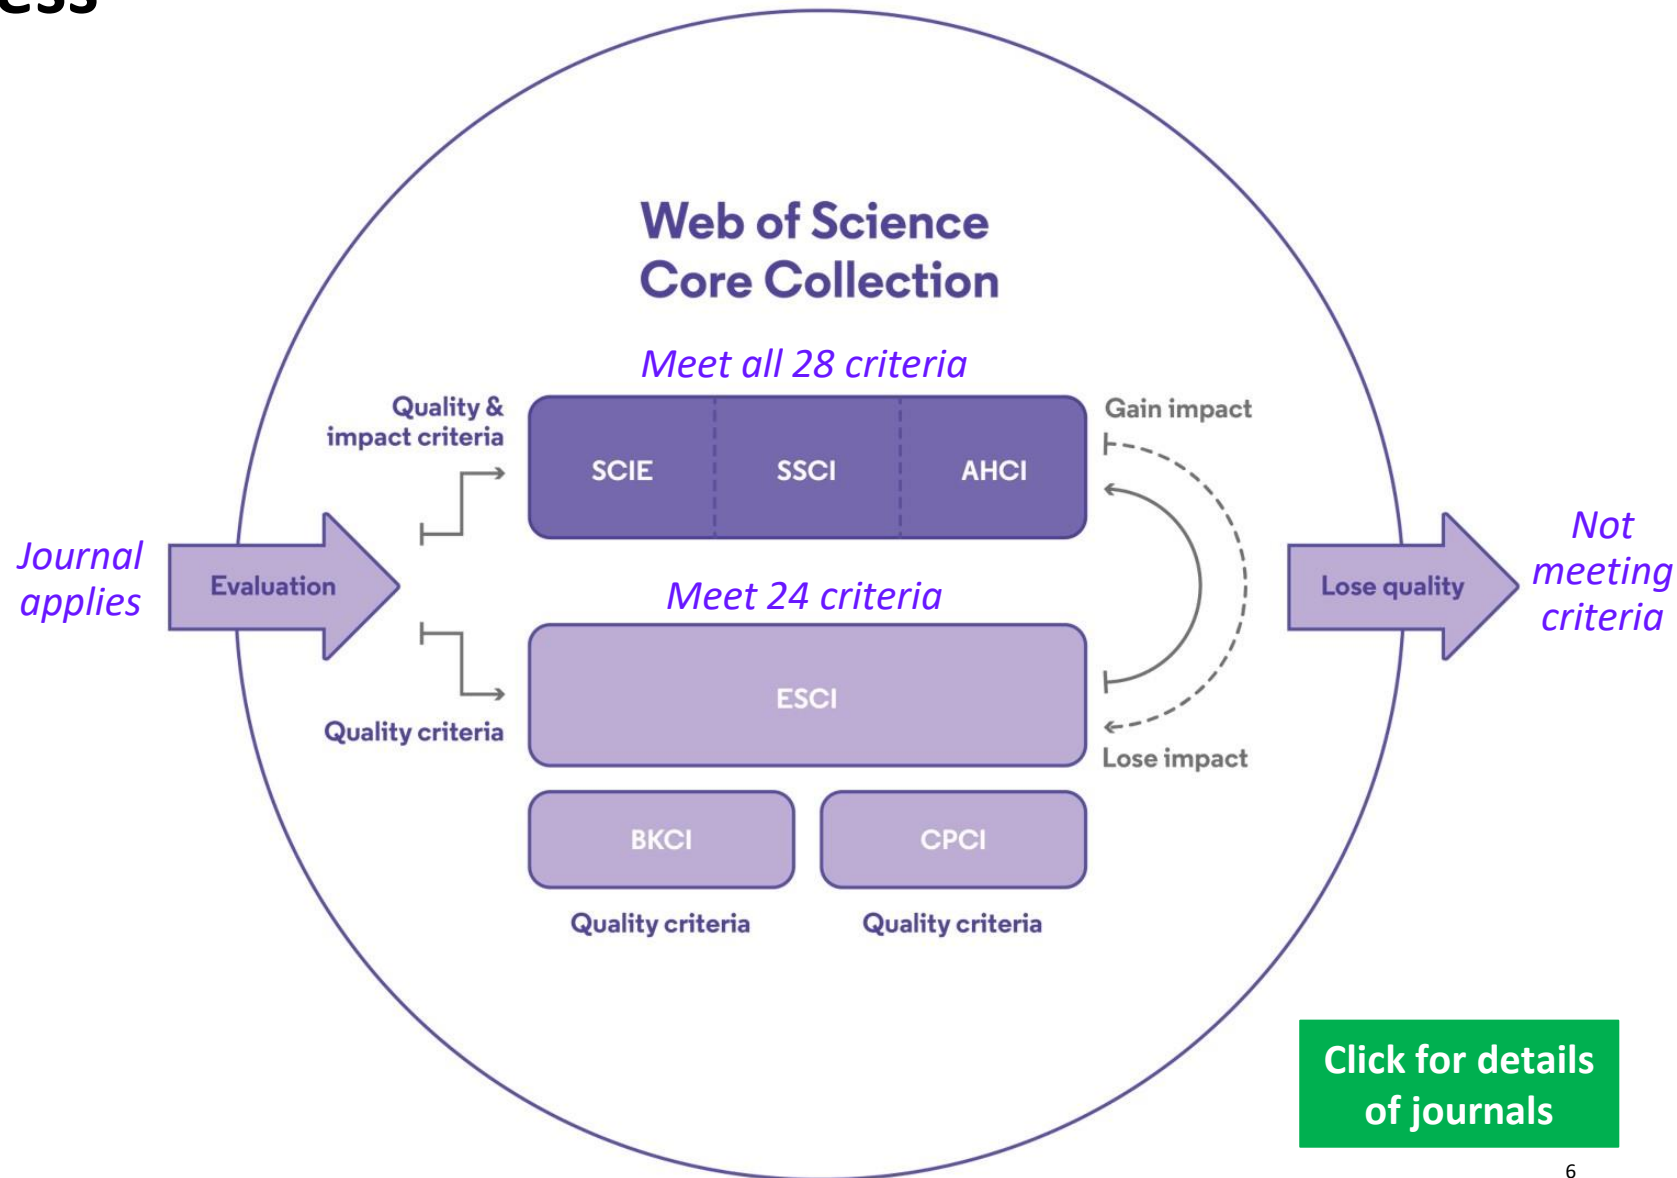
ess

Web of Science Core Collection

Meet all 28 criteria

Quality & impact criteria

SCIE | SSCI | AHCI

Gain impact

Journal applies

Evaluation

Meet 24 criteria

Lose quality

Not meeting criteria

ESCI

Quality criteria

Lose impact

BKCI

CPCI

Quality criteria

Quality criteria

Click for details of journals

6